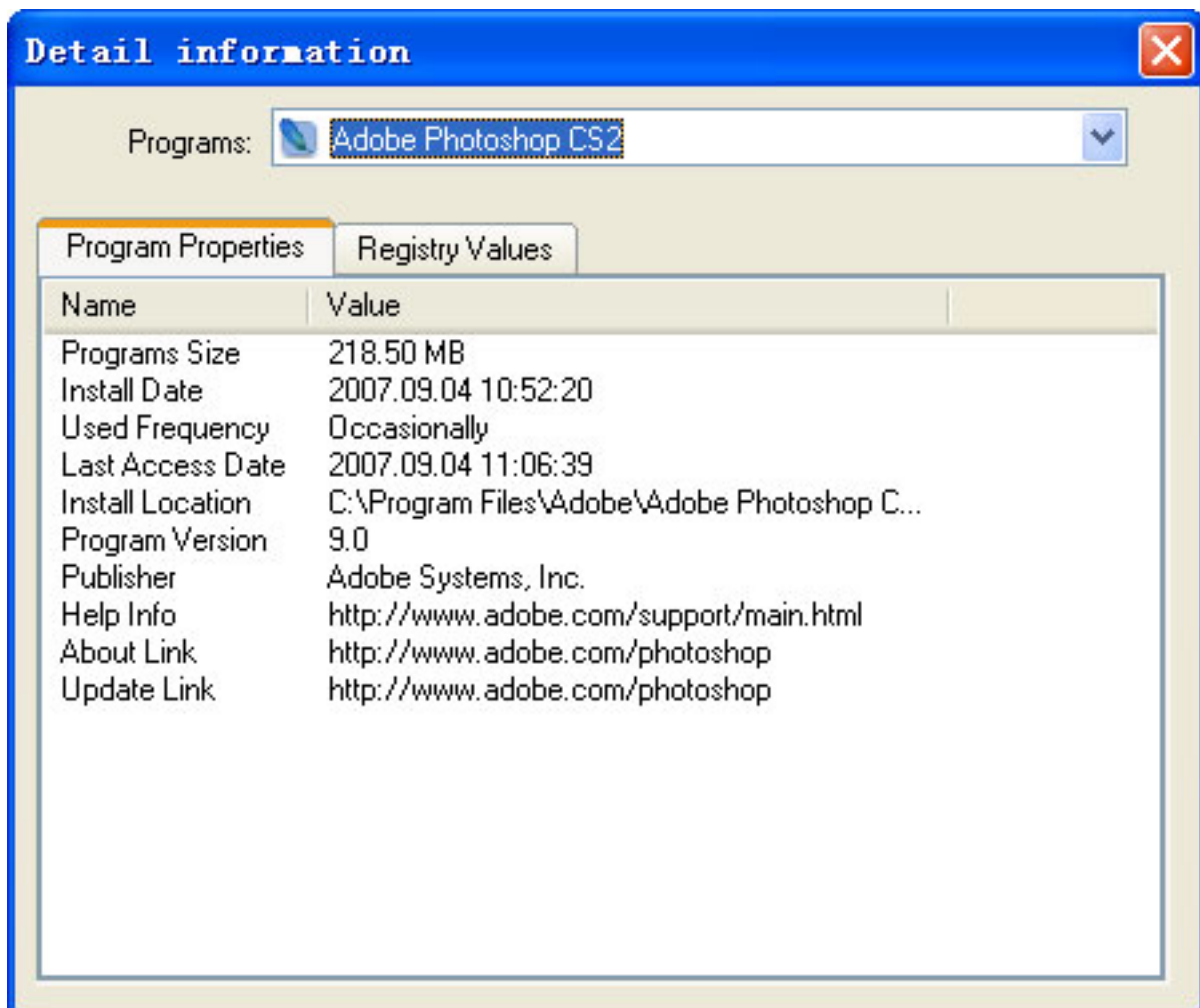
Detail information

Programs: Adobe Photoshop CS2

Program Properties | Registry Values

| Name | Value |
|---|---|
| Programs Size | 218.50 MB |
| Install Date | 2007.09.04 10:52:20 |
| Used Frequency | Occasionally |
| Last Access Date | 2007.09.04 11:06:39 |
| Install Location | C:\Program Files\Adobe\Adobe Photoshop C... |
| Program Version | 9.0 |
| Publisher | Adobe Systems, Inc. |
| Help Info | http://www.adobe.com/support/main.html |
| About Link | http://www.adobe.com/photoshop |
| Update Link | http://www.adobe.com/photoshop |